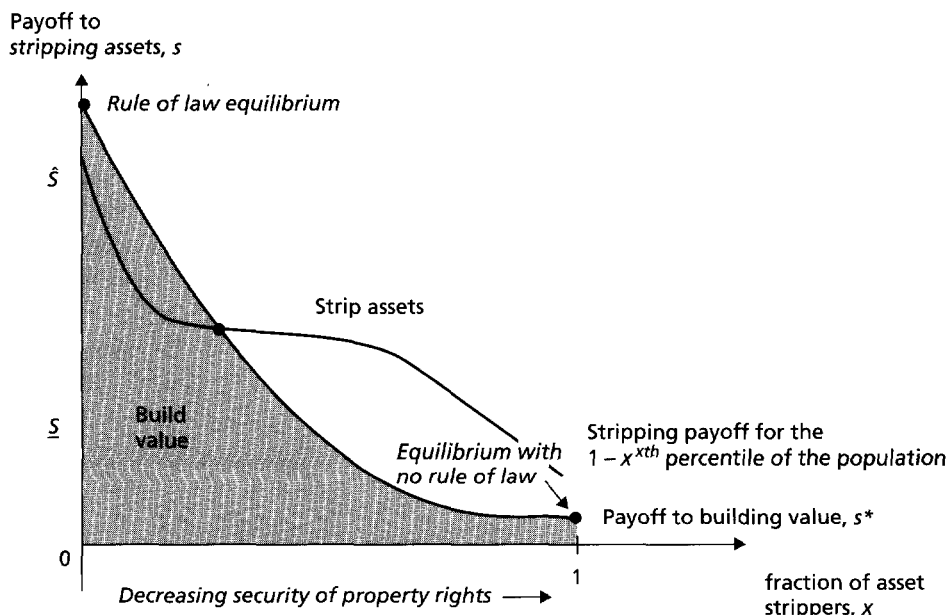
Payoff to
stripping assets, s

Rule of law equilibrium

$\hat{S}$

Strip assets

Build value

$\underline{S}$

Equilibrium with no rule of law

Stripping payoff for the $1 - x^{xth}$ percentile of the population

Payoff to building value, s*

0

1

Decreasing security of property rights

fraction of asset strippers, x